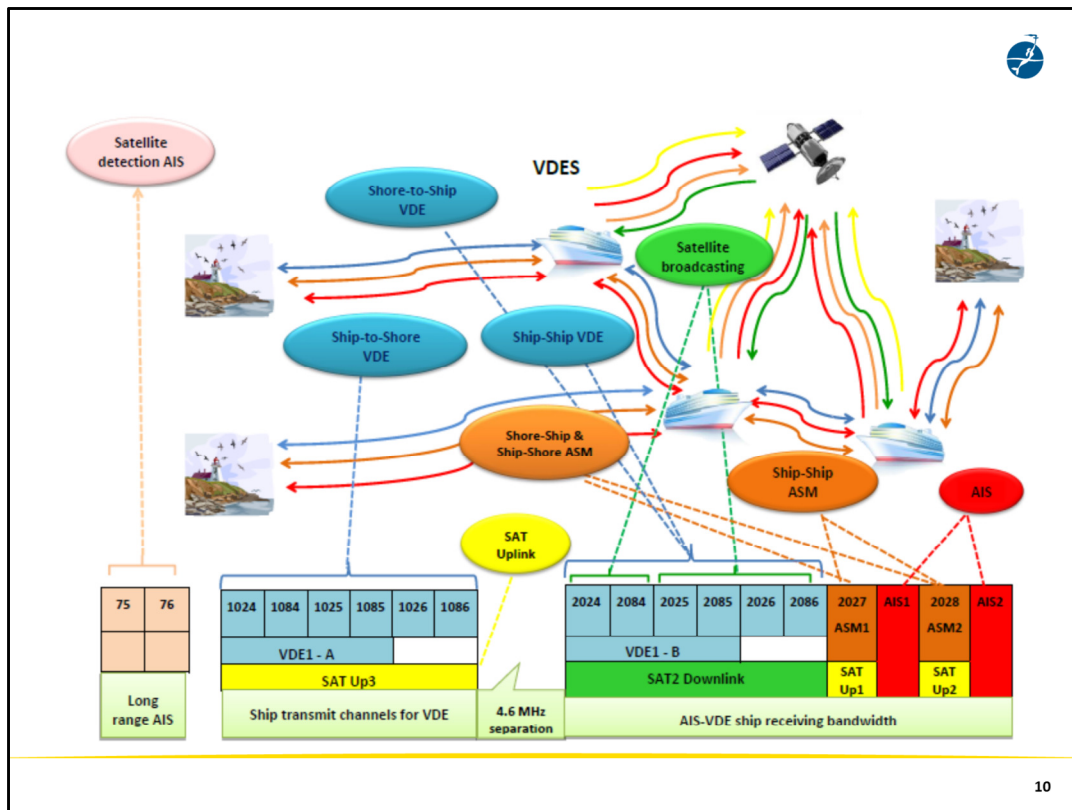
Satellite detection AIS

VDES

Shore-to-Ship VDE

Satellite broadcasting

Ship-to-Shore VDE

Ship-Ship VDE

Shore-Ship & Ship-Shore ASM

Ship-Ship ASM

AIS

SAT Uplink

| 75 | 76 |
|---|---|
| | |

Long range AIS

| 1024 | 1084 | 1025 | 1085 | 1026 | 1086 |
|---|---|---|---|---|---|

VDE1 - A

SAT Up3

Ship transmit channels for VDE

4.6 MHz separation

| 2024 | 2084 | 2025 | 2085 | 2026 | 2086 | 2027 ASM1 | AIS1 | 2028 ASM2 | AIS2 |
|---|---|---|---|---|---|---|---|---|---|

VDE1 - B

SAT2 Downlink

SAT Up1

SAT Up2

AIS-VDE ship receiving bandwidth

10